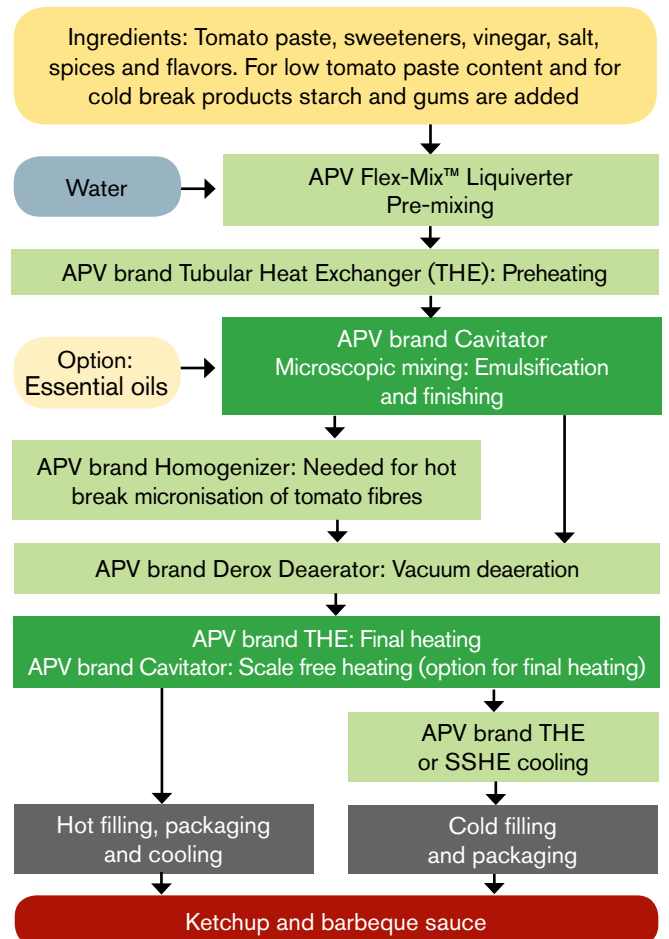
Ingredients: Tomato paste, sweeteners, vinegar, salt, spices and flavors. For low tomato paste content and for cold break products starch and gums are added

Water

APV Flex-Mix™ Liquiverter
Pre-mixing

APV brand Tubular Heat Exchanger (THE): Preheating

Option:
Essential oils

APV brand Cavitator
Microscopic mixing: Emulsification and finishing

APV brand Homogenizer: Needed for hot break micronisation of tomato fibres

APV brand Derox Deaerator: Vacuum deaeration

APV brand THE: Final heating
APV brand Cavitator: Scale free heating (option for final heating)

APV brand THE
or SSHE cooling

Hot filling, packaging
and cooling

Cold filling
and packaging

Ketchup and barbeque sauce